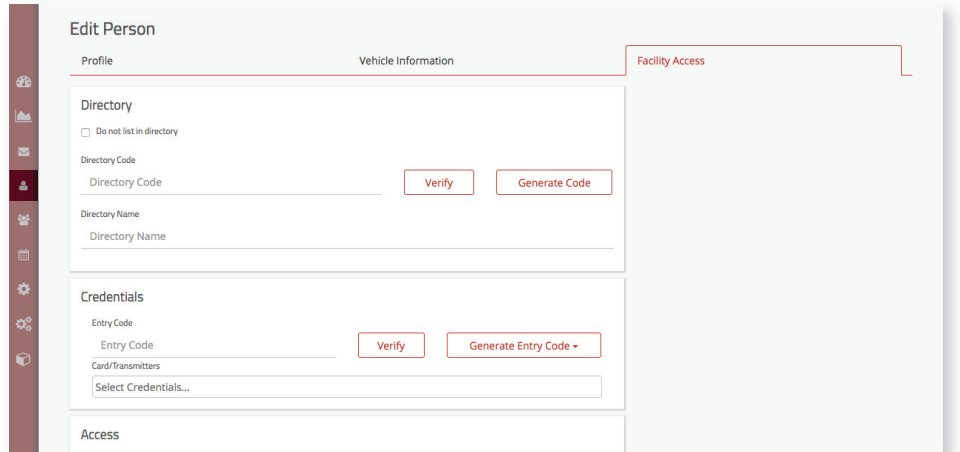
Edit Person

Profile

Vehicle Information

Facility Access

Directory

Do not list in directory

Directory Code

Directory Code

Verify

Generate Code

Directory Name

Directory Name

Credentials

Entry Code

Entry Code

Verify

Generate Entry Code ▾

Card/Transmitters

Select Credentials...

Access